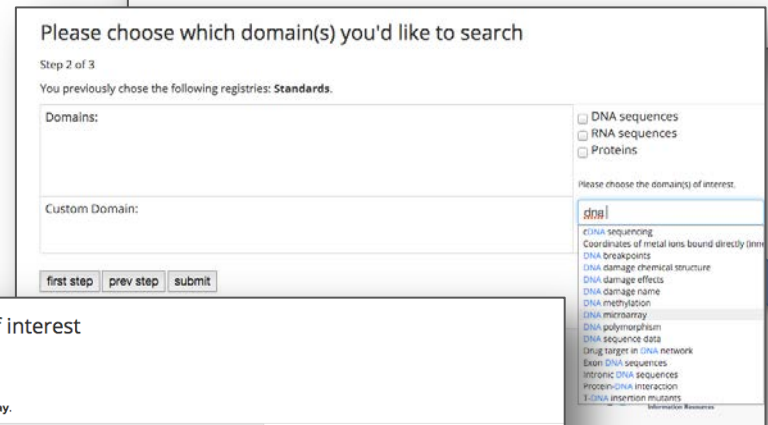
Please choose which domain(s) you'd like to search

Step 2 of 3

You previously chose the following registries: **Standards**.

| Domains: | DNA sequences<br>RNA sequences<br>Proteins<br><br>Please choose the domain(s) of interest. |
|---|---|
| Custom Domain: | dna |

cDNA sequencing
Coordinates of metal ions bound directly (inn
DNA breakpoints
DNA damage chemical structure
DNA damage effects
DNA damage name
DNA methylation
DNA microarray
DNA polymorphism
DNA sequence data
Drug target in DNA network
Exon DNA sequences
Intronic DNA sequences
Protein-DNA interaction
T-DNA insertion mutants

first step prev step submit

f interest

ay.

Information Resources